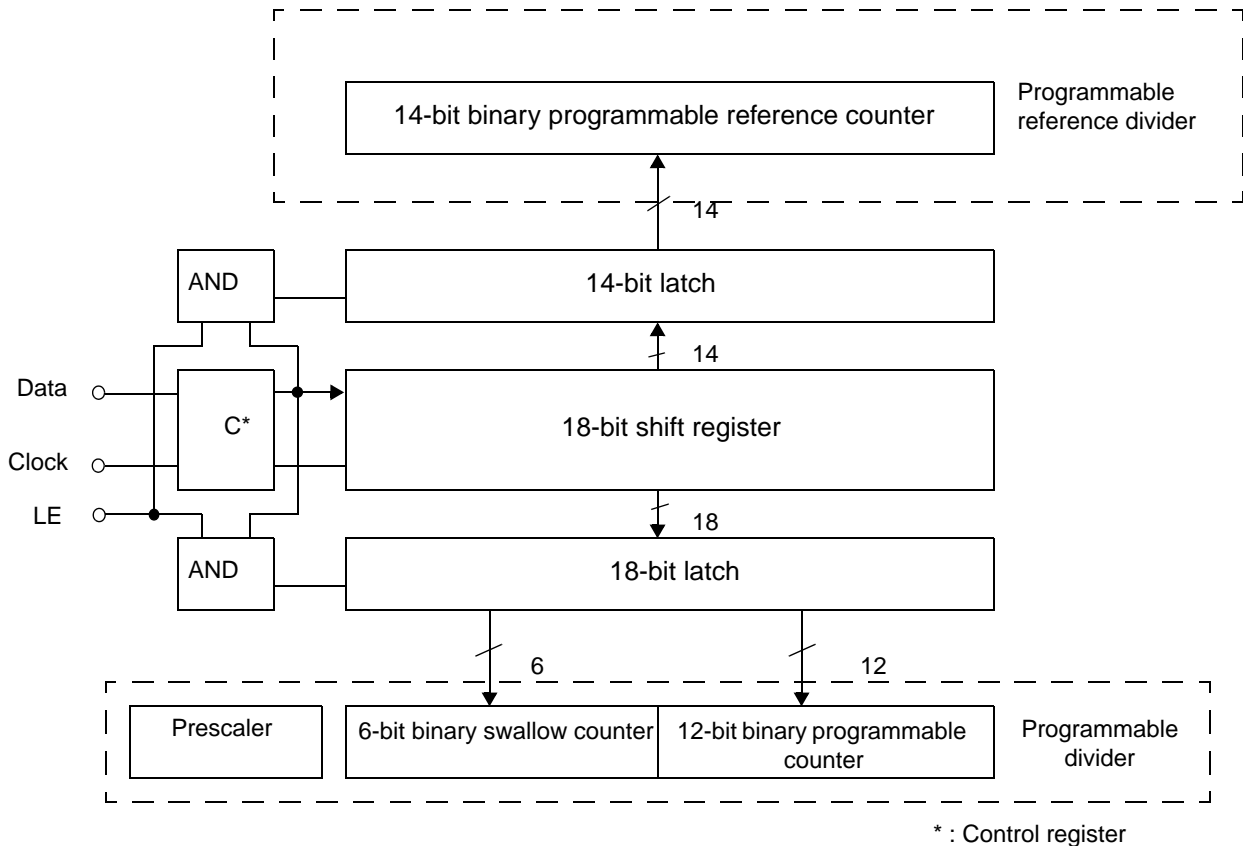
14-bit binary programmable reference counter

Programmable reference divider

14

AND

14-bit latch

14

Data

C*

18-bit shift register

Clock

LE

18

AND

18-bit latch

6

12

Prescaler

6-bit binary swallow counter

12-bit binary programmable counter

Programmable divider

* : Control register